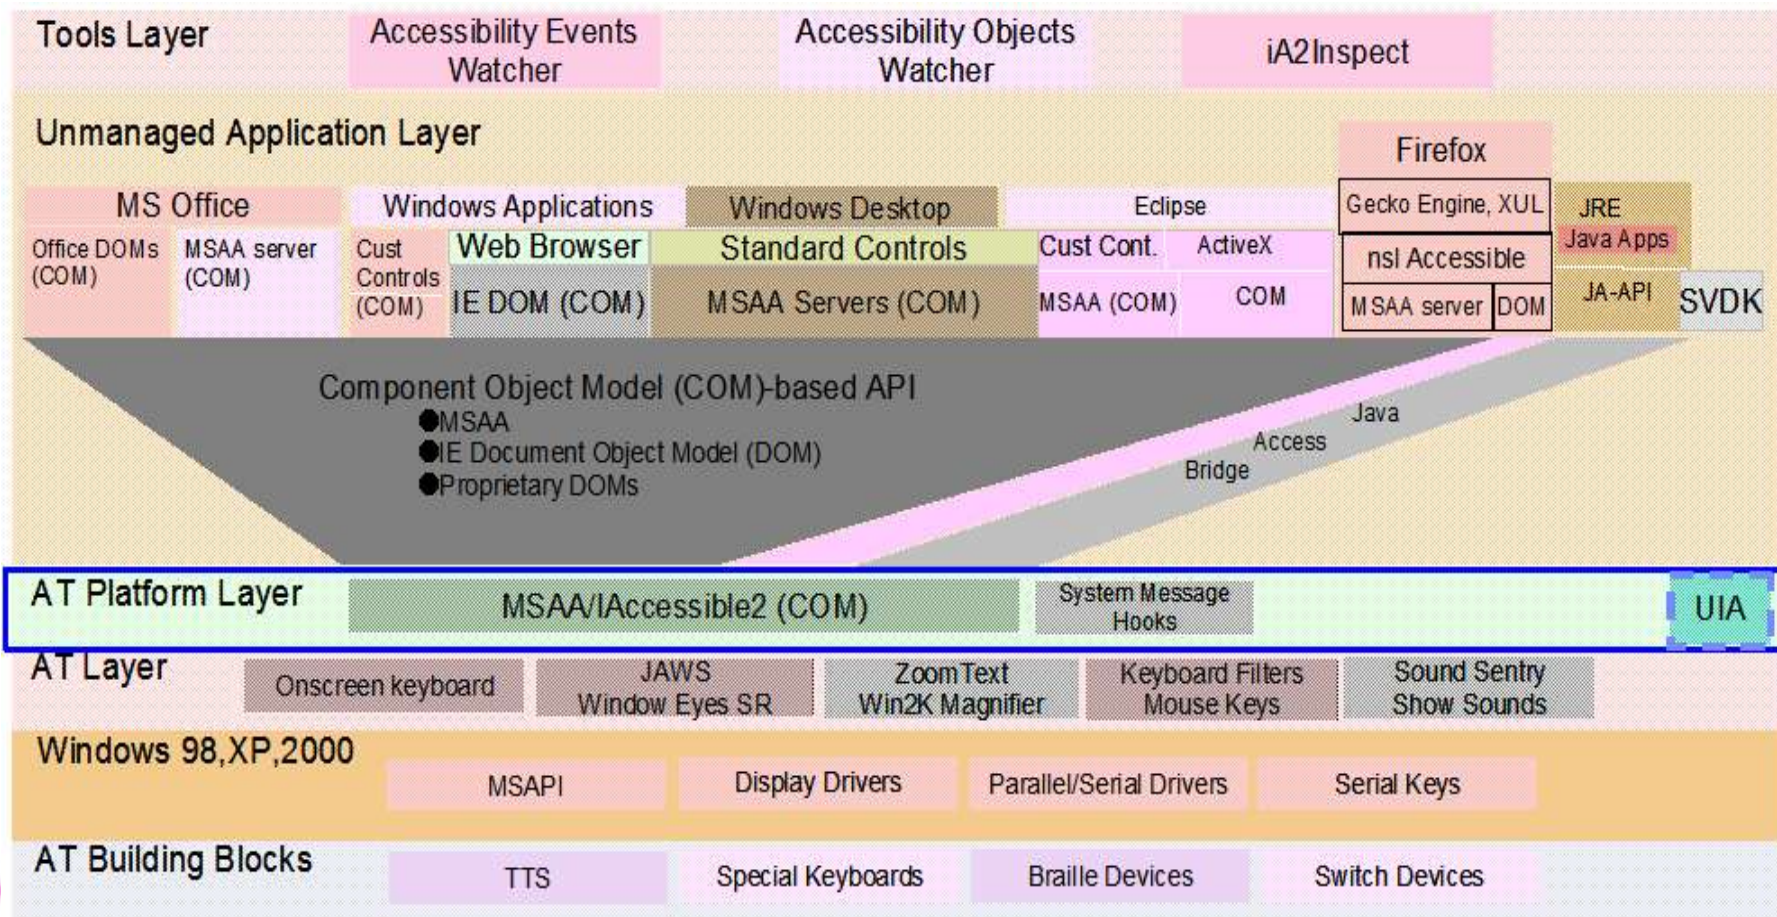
Tools Layer

Accessibility Events Watcher

Accessibility Objects Watcher

iA2Inspect

Unmanaged Application Layer

Firefox

MS Office

Windows Applications

Windows Desktop

Eclipse

Gecko Engine, XUL

JRE

Java Apps

Office DOMs (COM)

MSAA server (COM)

Cust Controls (COM)

Web Browser

Standard Controls

Cust Cont.

ActiveX

nsl Accessible

IE DOM (COM)

MSAA Servers (COM)

MSAA (COM)

COM

MSAA server

DOM

JA-API

SVDK

Component Object Model (COM)-based API
●MSAA
●IE Document Object Model (DOM)
●Proprietary DOMs

Java
Access
Bridge

AT Platform Layer

MSAA/IAccessible2 (COM)

System Message Hooks

UIA

AT Layer

Onscreen keyboard

JAWS Window Eyes SR

ZoomText Win2K Magnifier

Keyboard Filters Mouse Keys

Sound Sentry Show Sounds

Windows 98,XP,2000

MSAPI

Display Drivers

Parallel/Serial Drivers

Serial Keys

AT Building Blocks

TTS

Special Keyboards

Braille Devices

Switch Devices